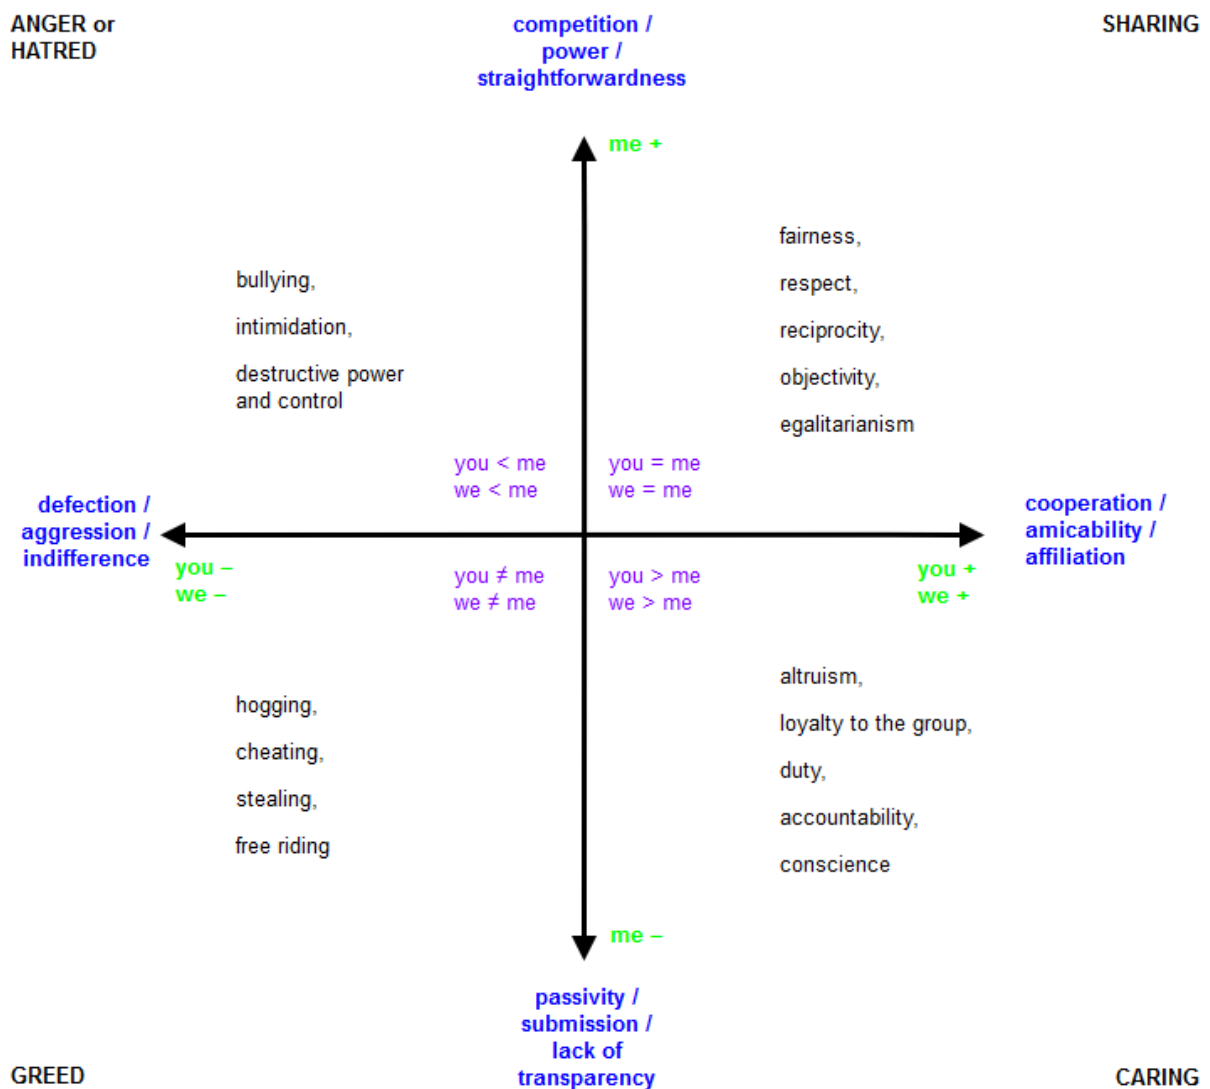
ANGER or HATRED

competition / power / straightforwardness

SHARING

me +

fairness,

respect,

reciprocity,

objectivity,

egalitarianism

bullying,

intimidation,

destructive power and control

you < me
we < me

you = me
we = me

defection / aggression / indifference

cooperation / amicability / affiliation

you –
we –

you ≠ me
we ≠ me

you > me
we > me

you +
we +

altruism,

loyalty to the group,

duty,

accountability,

conscience

hogging,

cheating,

stealing,

free riding

me –

passivity / submission / lack of transparency

GREED

CARING